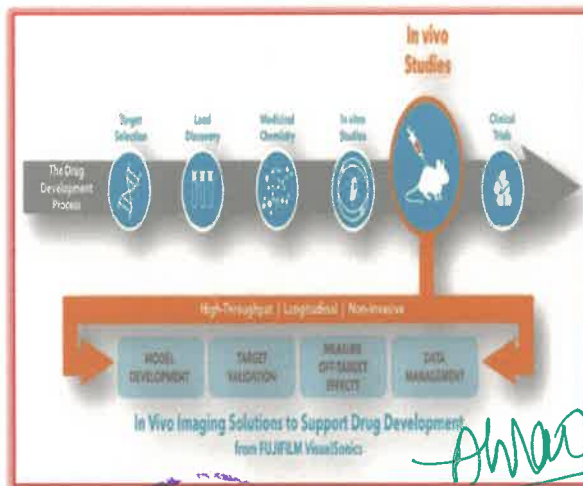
In vivo Studies

The Drug Development Process

Target Selection

Lead Discovery

Medicinal Chemistry

In vitro Studies

Clinical Trials

High-Throughput | Longitudinal | Non-invasive

MODEL DEVELOPMENT

TARGET VALIDATION

MEASURE OFF-TARGET EFFECT

DATA MANAGEMENT

In Vivo Imaging Solutions to Support Drug Development from FUJIFILM VisualSonics

AWad